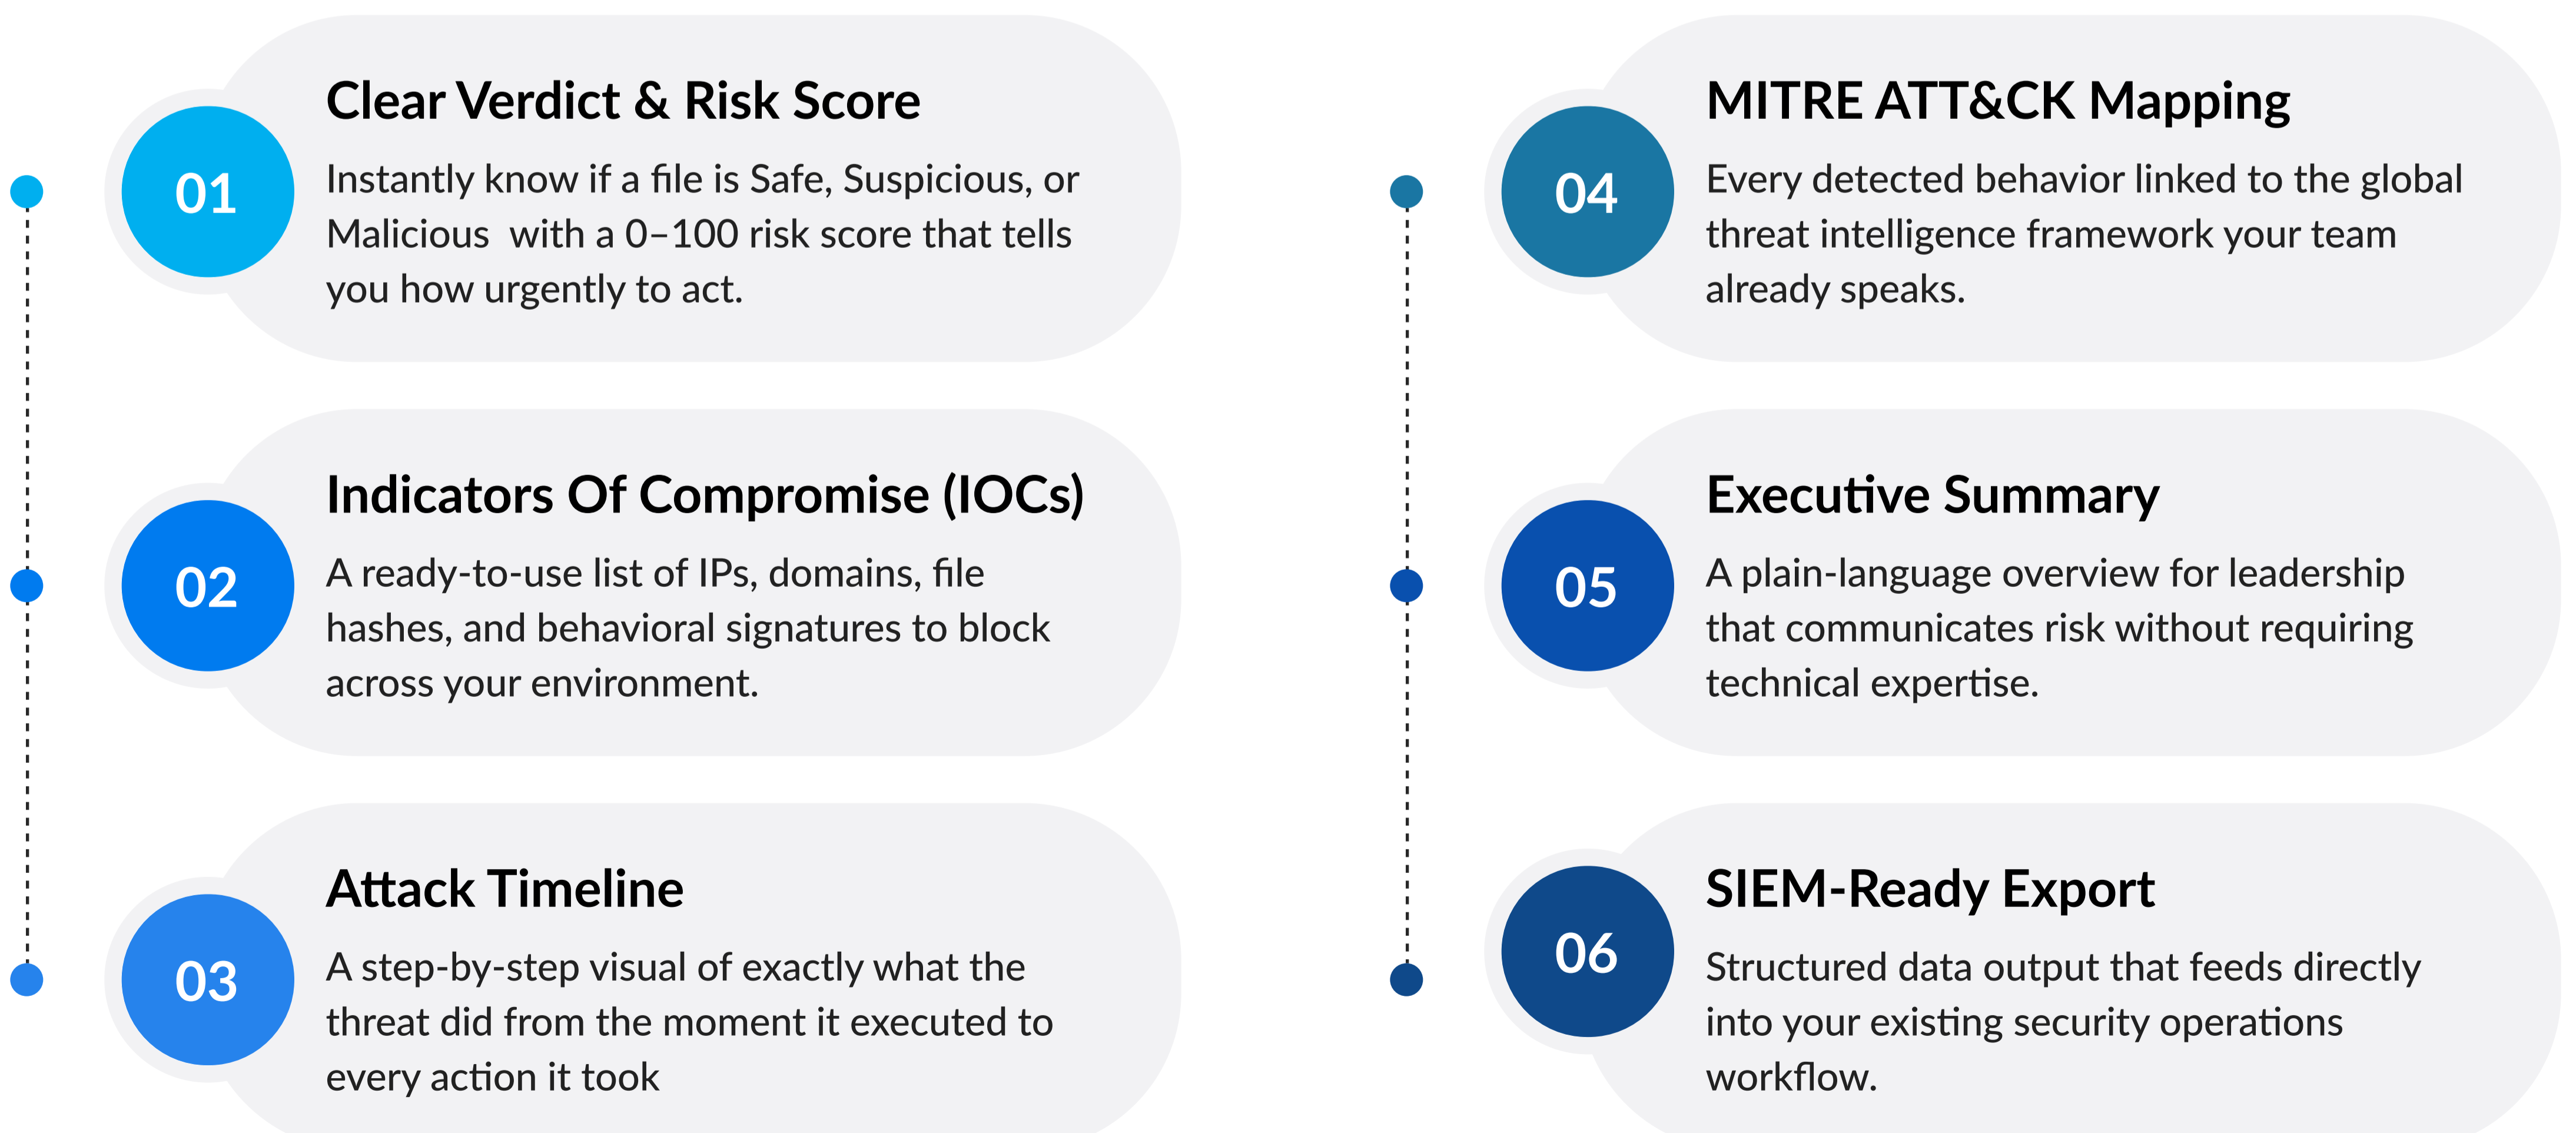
01

Clear Verdict & Risk Score

Instantly know if a file is Safe, Suspicious, or Malicious  with a 0–100 risk score that tells you how urgently to act.

02

Indicators Of Compromise (IOCs)

A ready-to-use list of IPs, domains, file hashes, and behavioral signatures to block across your environment.

03

Attack Timeline

A step-by-step visual of exactly what the threat did from the moment it executed to every action it took

04

MITRE ATT&CK Mapping

Every detected behavior linked to the global threat intelligence framework your team already speaks.

05

Executive Summary

A plain-language overview for leadership that communicates risk without requiring technical expertise.

06

SIEM-Ready Export

Structured data output that feeds directly into your existing security operations workflow.